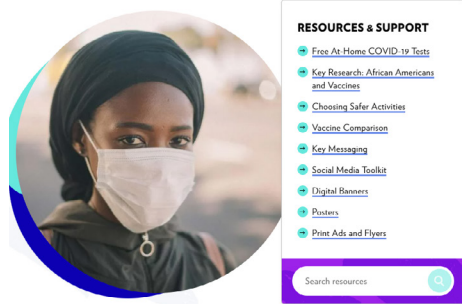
RESOURCES & SUPPORT

Free At-Home COVID-19 Tests

Key Research: African Americans and Vaccines

Choosing Safer Activities

Vaccine Comparison

Key Messaging

Social Media Toolkit

Digital Banners

Posters

Print Ads and Flyers

Search resources